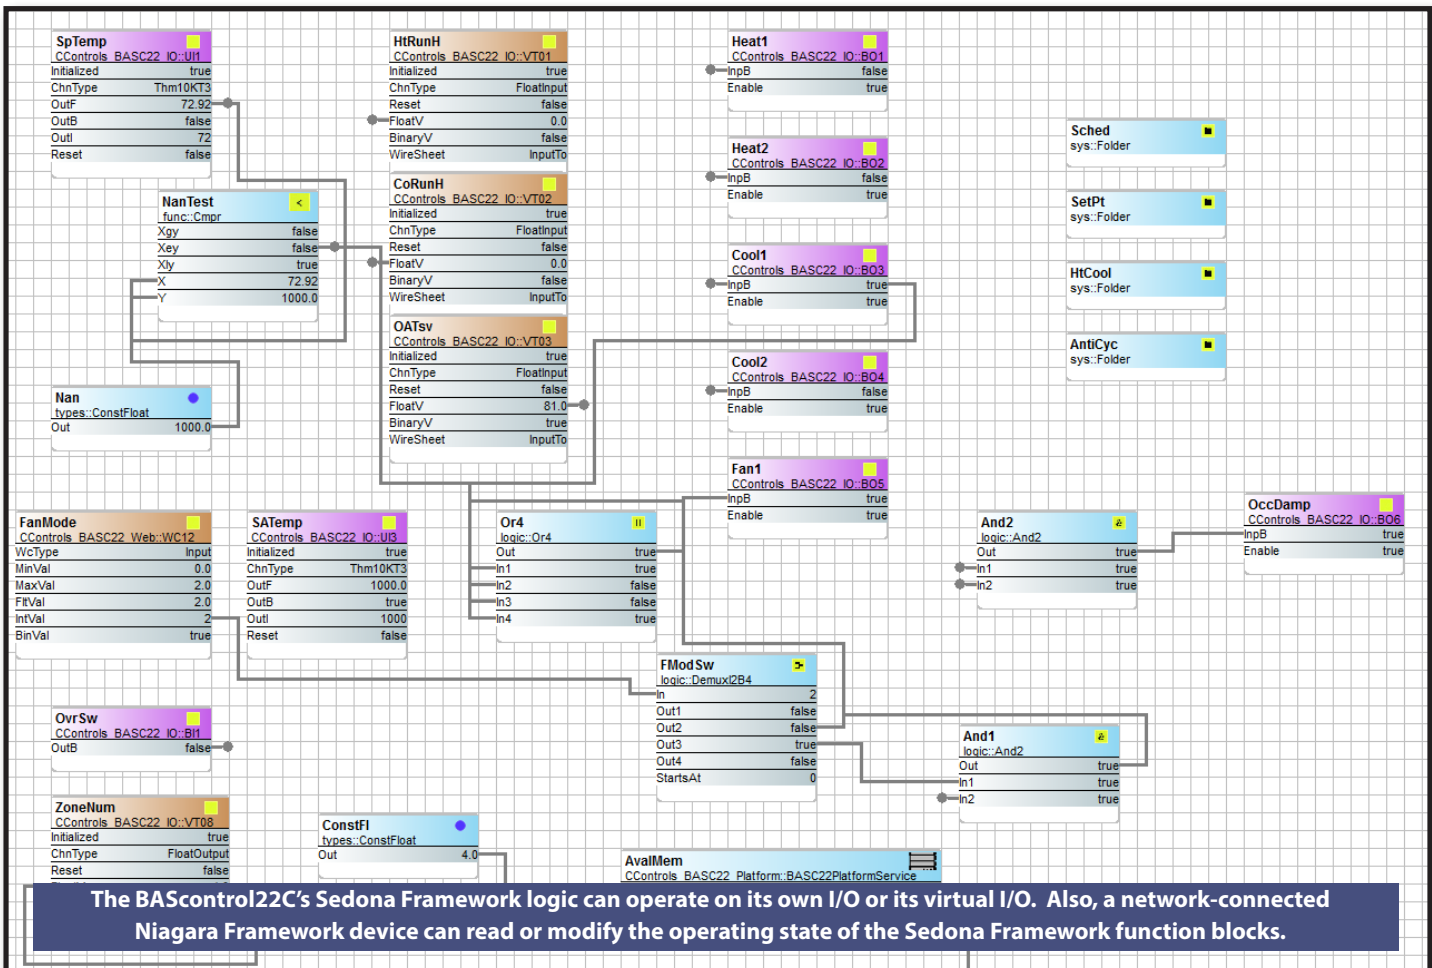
SpTemp
CControls_BASC22_IO::UI1
| Initialized | true |
|---|---|
| ChnType | Thm10KT3 |
| OutF | 72.92 |
| OutB | false |
| OutI | 72 |
| Reset | false |

NanTest
func::Cmpr
| Xgy | false |
|---|---|
| Xey | false |
| Xly | true |
| X | 72.92 |
| Y | 1000.0 |

Nan
types::ConstFloat
| Out | 1000.0 |
|---|---|

HtRunH
CControls_BASC22_IO::VT01
| Initialized | true |
|---|---|
| ChnType | FloatInput |
| Reset | false |
| FloatV | 0.0 |
| BinaryV | false |
| WireSheet | InputTo |

CoRunH
CControls_BASC22_IO::VT02
| Initialized | true |
|---|---|
| ChnType | FloatInput |
| Reset | false |
| FloatV | 0.0 |
| BinaryV | false |
| WireSheet | InputTo |

OATsv
CControls_BASC22_IO::VT03
| Initialized | true |
|---|---|
| ChnType | FloatInput |
| Reset | false |
| FloatV | 81.0 |
| BinaryV | true |
| WireSheet | InputTo |

Heat1
CControls_BASC22_IO::BO1
| InpB | false |
|---|---|
| Enable | true |

Heat2
CControls_BASC22_IO::BO2
| InpB | false |
|---|---|
| Enable | true |

Cool1
CControls_BASC22_IO::BO3
| InpB | true |
|---|---|
| Enable | true |

Cool2
CControls_BASC22_IO::BO4
| InpB | false |
|---|---|
| Enable | true |

Fan1
CControls_BASC22_IO::BO5
| InpB | true |
|---|---|
| Enable | true |

Sched
sys::Folder

SetPt
sys::Folder

HtCool
sys::Folder

AntiCyc
sys::Folder

FanMode
CControls_BASC22_Web::WC12
| WcType | Input |
|---|---|
| MinVal | 0.0 |
| MaxVal | 2.0 |
| FltVal | 2.0 |
| IntVal | 2 |
| BinVal | true |

SATemp
CControls_BASC22_IO::UI3
| Initialized | true |
|---|---|
| ChnType | Thm10KT3 |
| OutF | 1000.0 |
| OutB | true |
| OutI | 1000 |
| Reset | false |

Or4
logic::Or4
| Out | true |
|---|---|
| In1 | true |
| In2 | false |
| In3 | false |
| In4 | true |

And2
logic::And2
| Out | true |
|---|---|
| In1 | true |
| In2 | true |

OccDamp
CControls_BASC22_IO::BO6
| InpB | true |
|---|---|
| Enable | true |

FModSw
logic::DemuxI2B4
| In | 2 |
|---|---|
| Out1 | false |
| Out2 | false |
| Out3 | true |
| Out4 | false |
| StartsAt | 0 |

And1
logic::And2
| Out | true |
|---|---|
| In1 | true |
| In2 | true |

OvrSw
CControls_BASC22_IO::BI1
| OutB | false |
|---|---|

ZoneNum
CControls_BASC22_IO::VT08
| Initialized | true |
|---|---|
| ChnType | FloatOutput |
| Reset | false |

ConstFl
types::ConstFloat
| Out | 4.0 |
|---|---|

AvalMem
CControls_BASC22_Platform::BASC22PlatformService

The BAScontrol22C's Sedona Framework logic can operate on its own I/O or its virtual I/O. Also, a network-connected Niagara Framework device can read or modify the operating state of the Sedona Framework function blocks.